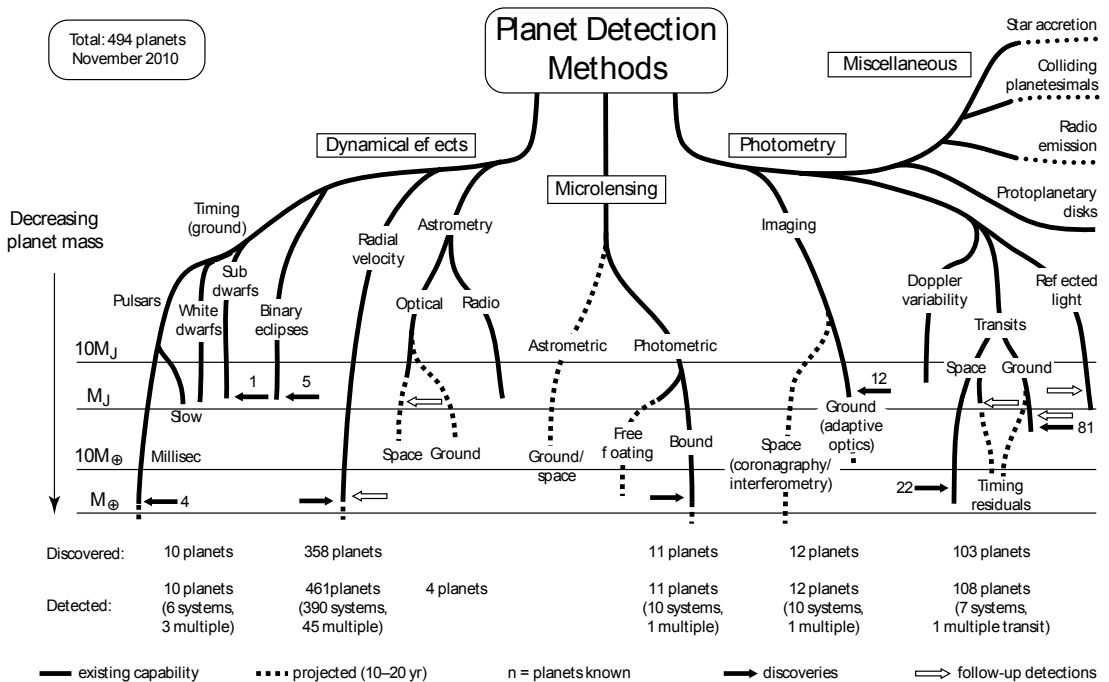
Total: 494 planets
November 2010

Planet Detection Methods

Miscellaneous

Star accretion

Colliding planetesimals

Radio emission

Protoplanetary disks

Dynamical ef ects

Photometry

Microlensing

Decreasing planet mass

Timing (ground)

Pulsars

White dwarfs

Sub dwarfs

Binary eclipses

Radial velocity

Astrometry

Optical

Radio

Imaging

Doppler variability

Transits

Ref ected light

Astrometric

Photometric

Space

Ground

$10M_J$

$M_J$

$10M_{\oplus}$

$M_{\oplus}$

1

5

Slow

Millisec

4

Space

Ground

Ground/ space

Free f oating

Bound

Space (coronagraphy/ interferometry)

12

Ground (adaptive optics)

81

22

Timing residuals

Discovered:
10 planets
358 planets
11 planets
12 planets
103 planets

Detected:
10 planets (6 systems, 3 multiple)
461planets (390 systems, 45 multiple)
4 planets
11 planets (10 systems, 1 multiple)
12 planets (10 systems, 1 multiple)
108 planets (7 systems, 1 multiple transit)

existing capability
projected (10–20 yr)
n = planets known
discoveries
follow-up detections